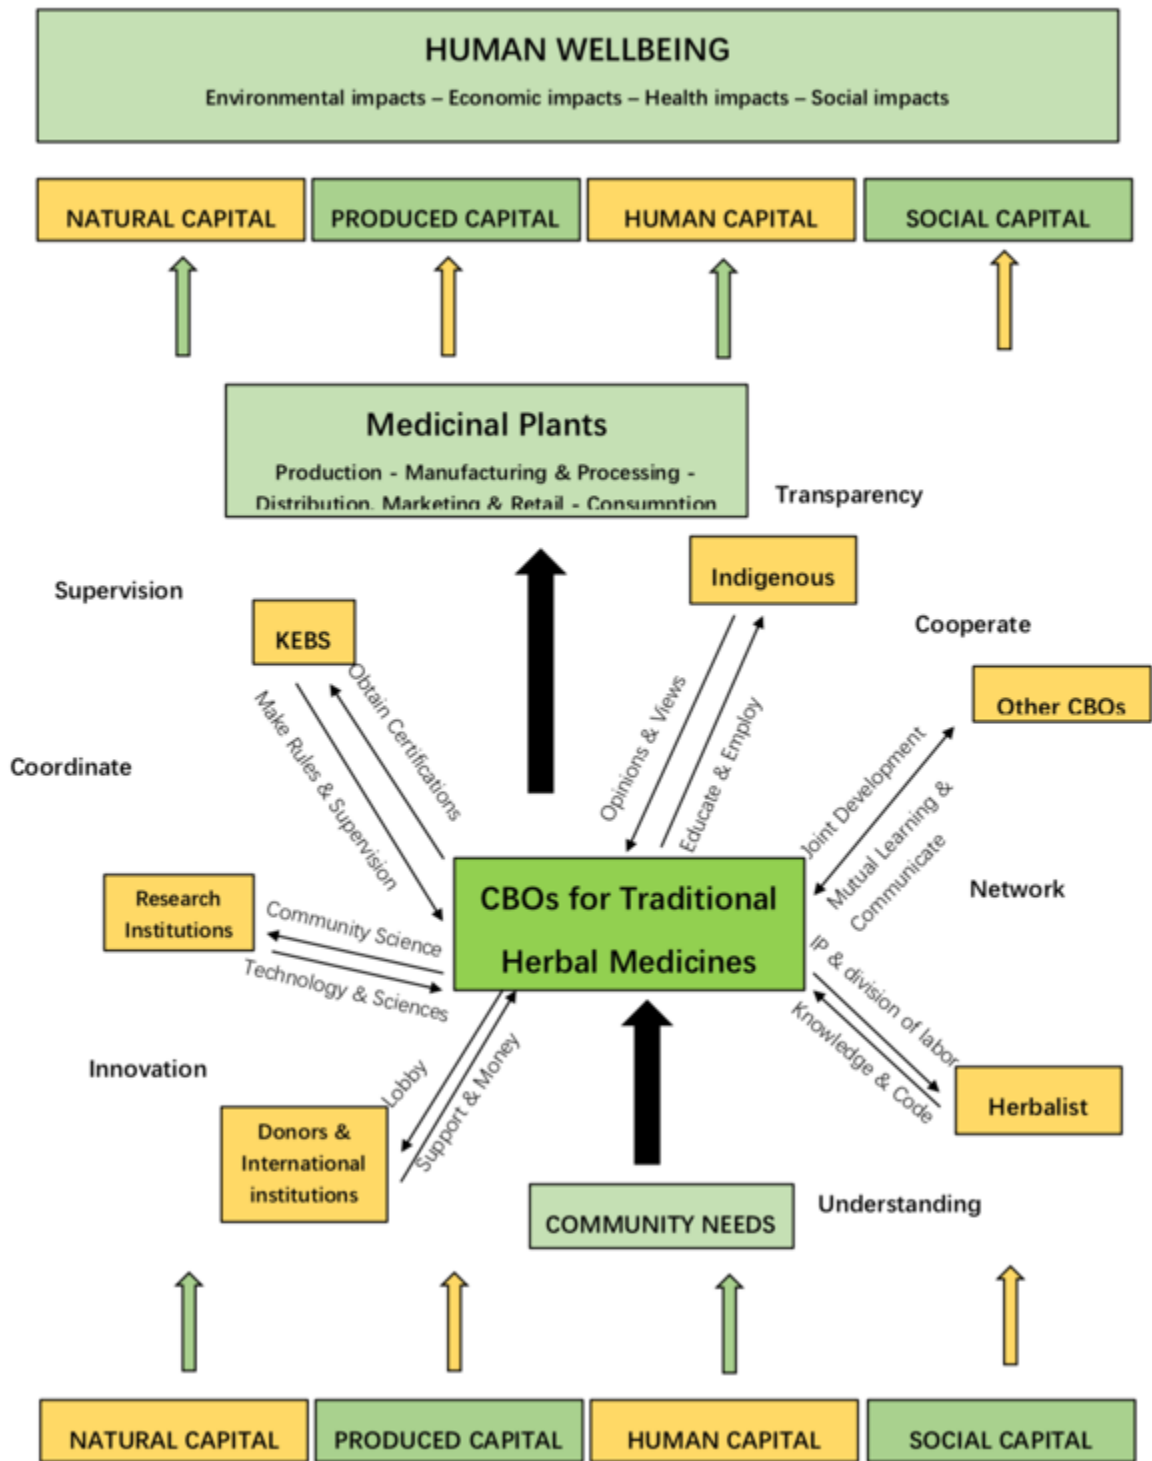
HUMAN WELLBEING

Environmental impacts – Economic impacts – Health impacts – Social impacts

NATURAL CAPITAL

PRODUCED CAPITAL

HUMAN CAPITAL

SOCIAL CAPITAL

Medicinal Plants

Production - Manufacturing & Processing - Distribution, Marketing & Retail - Consumption

Transparency

Supervision

KEBS

Indigenous

Cooperate

Other CBOs

Coordinate

Make Rules & Supervision

Obtain Certifications

Opinions & Views

Educate & Employ

Joint Development

Mutual Learning & Communicate

Network

Research Institutions

Community Science

Technology & Sciences

CBOs for Traditional Herbal Medicines

IP & division of labor

Knowledge & Code

Innovation

Lobby

Support & Money

Herbalist

Donors & International institutions

COMMUNITY NEEDS

Understanding

NATURAL CAPITAL

PRODUCED CAPITAL

HUMAN CAPITAL

SOCIAL CAPITAL